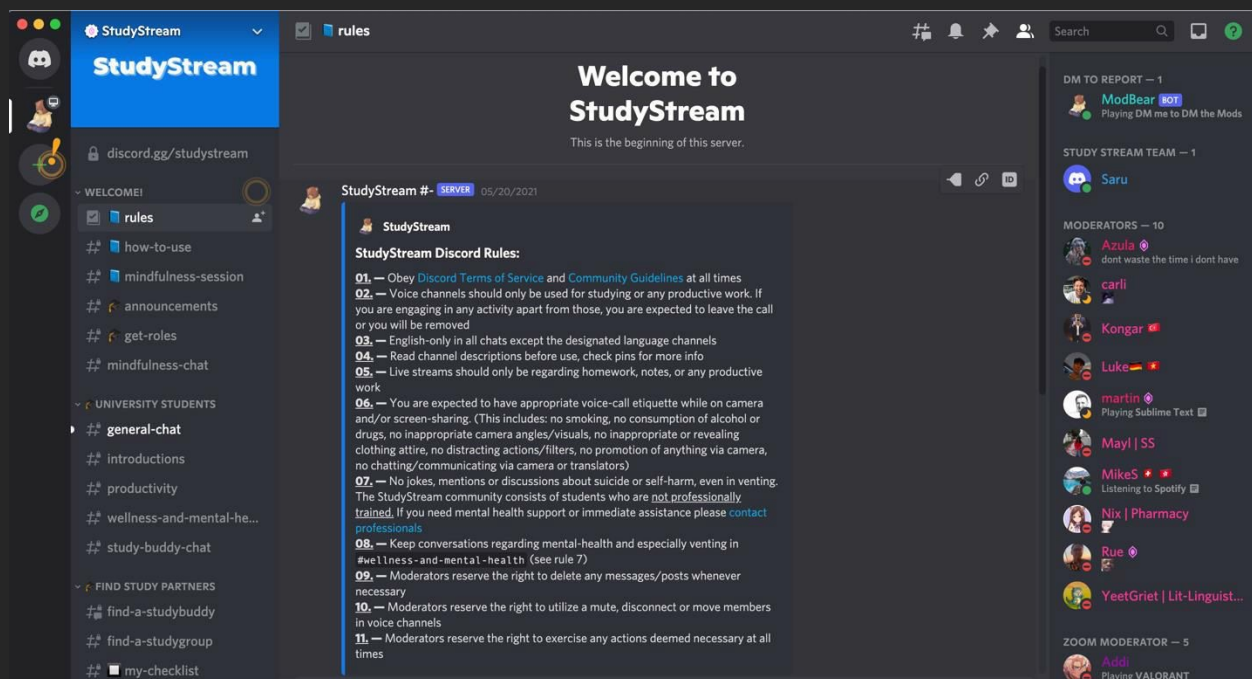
StudyStream

StudyStream

discord.gg/studystream

WELCOME!

rules

how-to-use

mindfulness-session

announcements

get-roles

mindfulness-chat

UNIVERSITY STUDENTS

general-chat

introductions

productivity

wellness-and-mental-he...

study-buddy-chat

FIND STUDY PARTNERS

find-a-studybuddy

find-a-studygroup

my-checklist

rules

Search

Welcome to StudyStream

This is the beginning of this server.

StudyStream #- SERVER 05/20/2021

StudyStream

StudyStream Discord Rules:

01. — Obey Discord Terms of Service and Community Guidelines at all times
02. — Voice channels should only be used for studying or any productive work. If you are engaging in any activity apart from those, you are expected to leave the call or you will be removed
03. — English-only in all chats except the designated language channels
04. — Read channel descriptions before use, check pins for more info
05. — Live streams should only be regarding homework, notes, or any productive work
06. — You are expected to have appropriate voice-call etiquette while on camera and/or screen-sharing. (This includes: no smoking, no consumption of alcohol or drugs, no inappropriate camera angles/visuals, no inappropriate or revealing clothing attire, no distracting actions/filters, no promotion of anything via camera, no chatting/communicating via camera or translators)
07. — No jokes, mentions or discussions about suicide or self-harm, even in venting. The StudyStream community consists of students who are not professionally trained. If you need mental health support or immediate assistance please contact professionals
08. — Keep conversations regarding mental-health and especially venting in #wellness-and-mental-health (see rule 7)
09. — Moderators reserve the right to delete any messages/posts whenever necessary
10. — Moderators reserve the right to utilize a mute, disconnect or move members in voice channels
11. — Moderators reserve the right to exercise any actions deemed necessary at all times

DM TO REPORT — 1

ModBear BOT
Playing DM me to DM the Mods

STUDY STREAM TEAM — 1

Saru

MODERATORS — 10

Azula
dont waste the time i dont have

carli

Kongar

Luke

martin
Playing Sublime Text

Mayl | SS

MikeS
Listening to Spotify

Nix | Pharmacy

Rue

YeetGriet | Lit-Linguist...

ZOOM MODERATOR — 5

Addi
Playing VALORANT